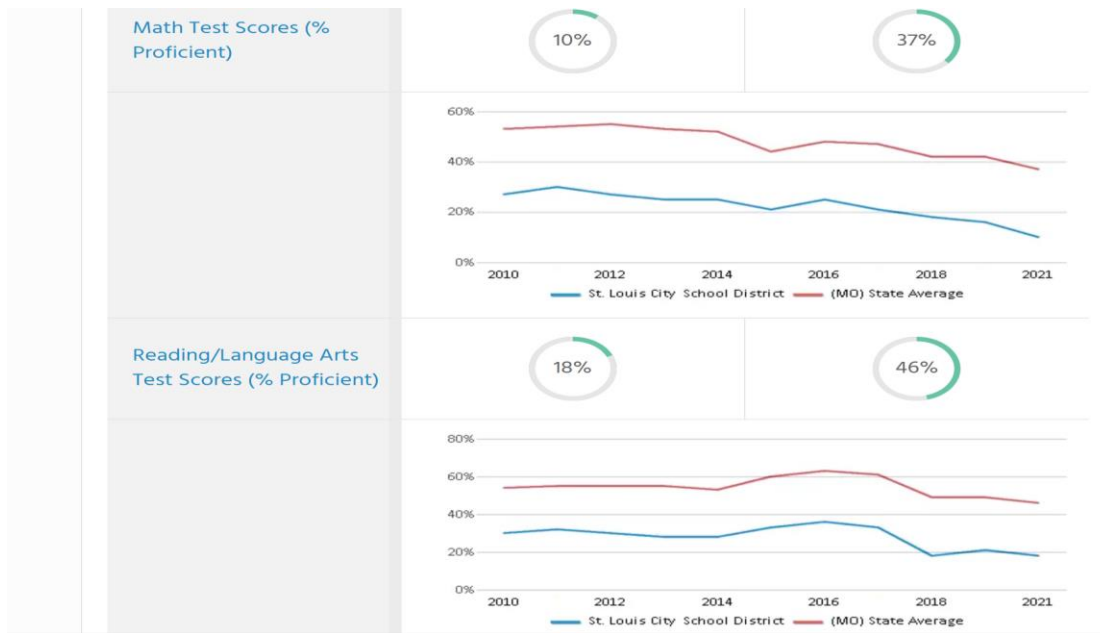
Math Test Scores (% Proficient)

10%

37%

60%
40%
20%
0%
2010 2012 2014 2016 2018 2021

St. Louis City School District (MO) State Average

Reading/Language Arts Test Scores (% Proficient)

18%

46%

80%
60%
40%
20%
0%
2010 2012 2014 2016 2018 2021

St. Louis City School District (MO) State Average